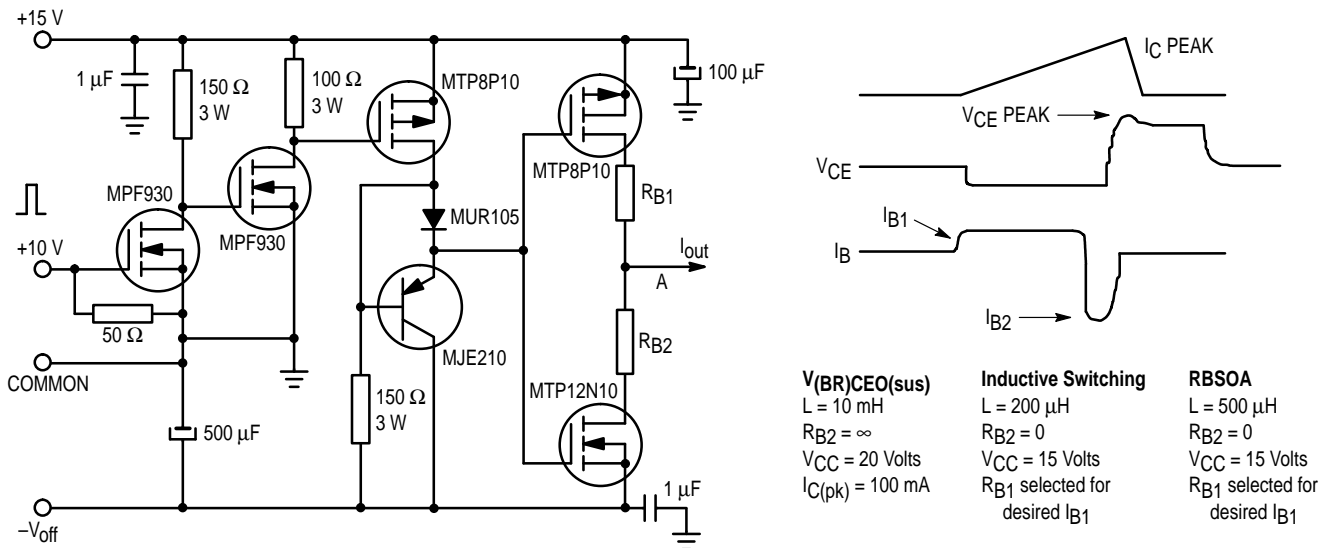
+15 V

1 μF

150 Ω
3 W

100 Ω
3 W

MTP8P10

100 μF

MPF930

MPF930

+10 V

50 Ω

COMMON

500 μF

$-V_{off}$

MUR105

MJE210

150 Ω
3 W

MTP8P10

$R_{B1}$

$I_{out}$

A

$R_{B2}$

MTP12N10

1 μF

$I_C$ PEAK

$V_{CE}$ PEAK

$V_{CE}$

$I_{B1}$

$I_B$

$I_{B2}$

**$V_{(BR)CEO(sus)}$**
L = 10 mH
$R_{B2} = \infty$
$V_{CC}$ = 20 Volts
$I_{C(pk)}$ = 100 mA

**Inductive Switching**
L = 200 μH
$R_{B2}$ = 0
$V_{CC}$ = 15 Volts
$R_{B1}$ selected for desired $I_{B1}$

**RBSOA**
L = 500 μH
$R_{B2}$ = 0
$V_{CC}$ = 15 Volts
$R_{B1}$ selected for desired $I_{B1}$